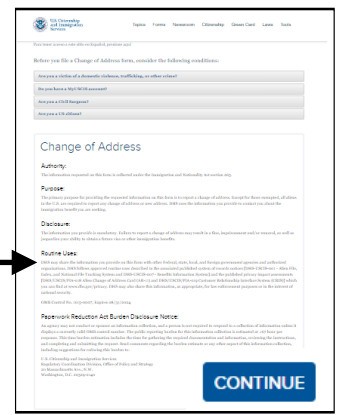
U.S. Citizenship and Immigration Services

Topics Forms Newsroom Citizenship Green Card Laws Tools

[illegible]

Before you file a Change of Address, consider the following conditions:

Are you a victim of a domestic violence, trafficking, or other crime?

Do you have a MyUSCIS account?

Are you a Civil Surgeon?

Are you a US citizen?

Change of Address

Authority:

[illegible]

Purpose:

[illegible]

Disclosure:

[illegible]

Routine Uses:

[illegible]

Paperwork Reduction Act Burden Disclosure Notice:

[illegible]

CONTINUE